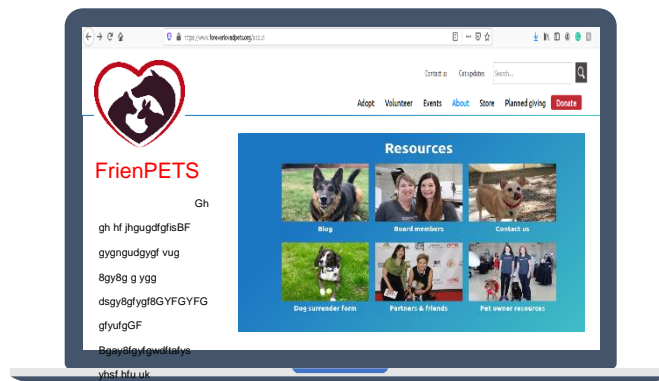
https://www.foreverlovedpets.org/about

Contact us Get updates Search...

Adopt Volunteer Events About Store Planned giving Donate

FrienPETS

Gh

gh hf jhgugdfgfisBF

gygngudgygf vug

8gy8g g ygg

dsgy8gfygf8GYFGYFG

gfyufgGF

Bgay8gfygwdftafys

yhsf hfu uk

Resources

Blog

Board members

Contact us

Dog surrender form

Partners & friends

Pet owner resources